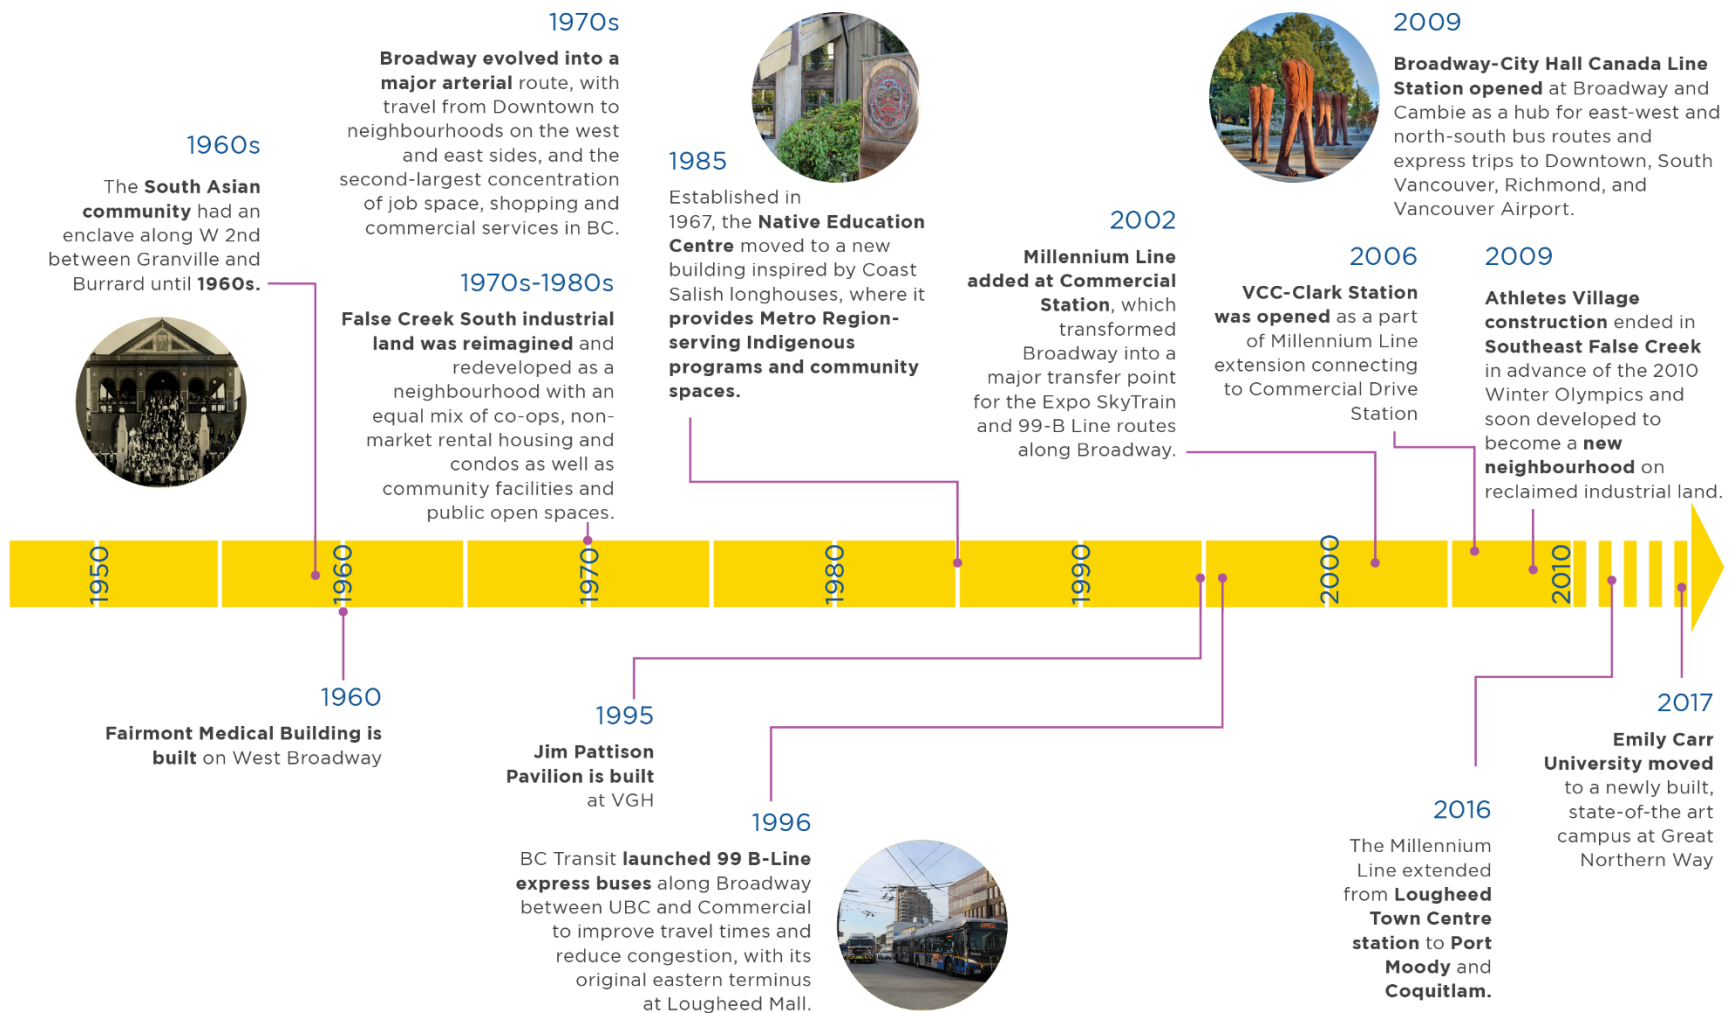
1960s

The South Asian community had an enclave along W 2nd between Granville and Burrard until 1960s.

1970s

Broadway evolved into a major arterial route, with travel from Downtown to neighbourhoods on the west and east sides, and the second-largest concentration of job space, shopping and commercial services in BC.

1970s-1980s

False Creek South industrial land was reimagined and redeveloped as a neighbourhood with an equal mix of co-ops, non-market rental housing and condos as well as community facilities and public open spaces.

1985

Established in 1967, the Native Education Centre moved to a new building inspired by Coast Salish longhouses, where it provides Metro Region-serving Indigenous programs and community spaces.

2002

Millennium Line added at Commercial Station, which transformed Broadway into a major transfer point for the Expo SkyTrain and 99-B Line routes along Broadway.

2006

VCC-Clark Station was opened as a part of Millennium Line extension connecting to Commercial Drive Station

2009

Broadway-City Hall Canada Line Station opened at Broadway and Cambie as a hub for east-west and north-south bus routes and express trips to Downtown, South Vancouver, Richmond, and Vancouver Airport.

2009

Athletes Village construction ended in Southeast False Creek in advance of the 2010 Winter Olympics and soon developed to become a new neighbourhood on reclaimed industrial land.

1950 1960 1970 1980 1990 2000 2010

1960

Fairmont Medical Building is built on West Broadway

1995

Jim Pattison Pavilion is built at VGH

1996

BC Transit launched 99 B-Line express buses along Broadway between UBC and Commercial to improve travel times and reduce congestion, with its original eastern terminus at Lougheed Mall.

2016

The Millennium Line extended from Lougheed Town Centre station to Port Moody and Coquitlam.

2017

Emily Carr University moved to a newly built, state-of-the art campus at Great Northern Way